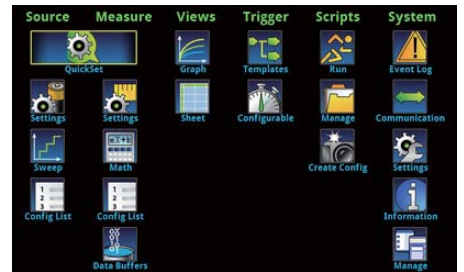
Source Measure Views Trigger Scripts System

QuickSet

Graph

Templates

Run

Event Log

Settings

Settings

Sheet

Configurable

Manage

Communication

Sweep

Math

Create Config

Settings

Config List

Config List

Information

Data Buffers

Manage